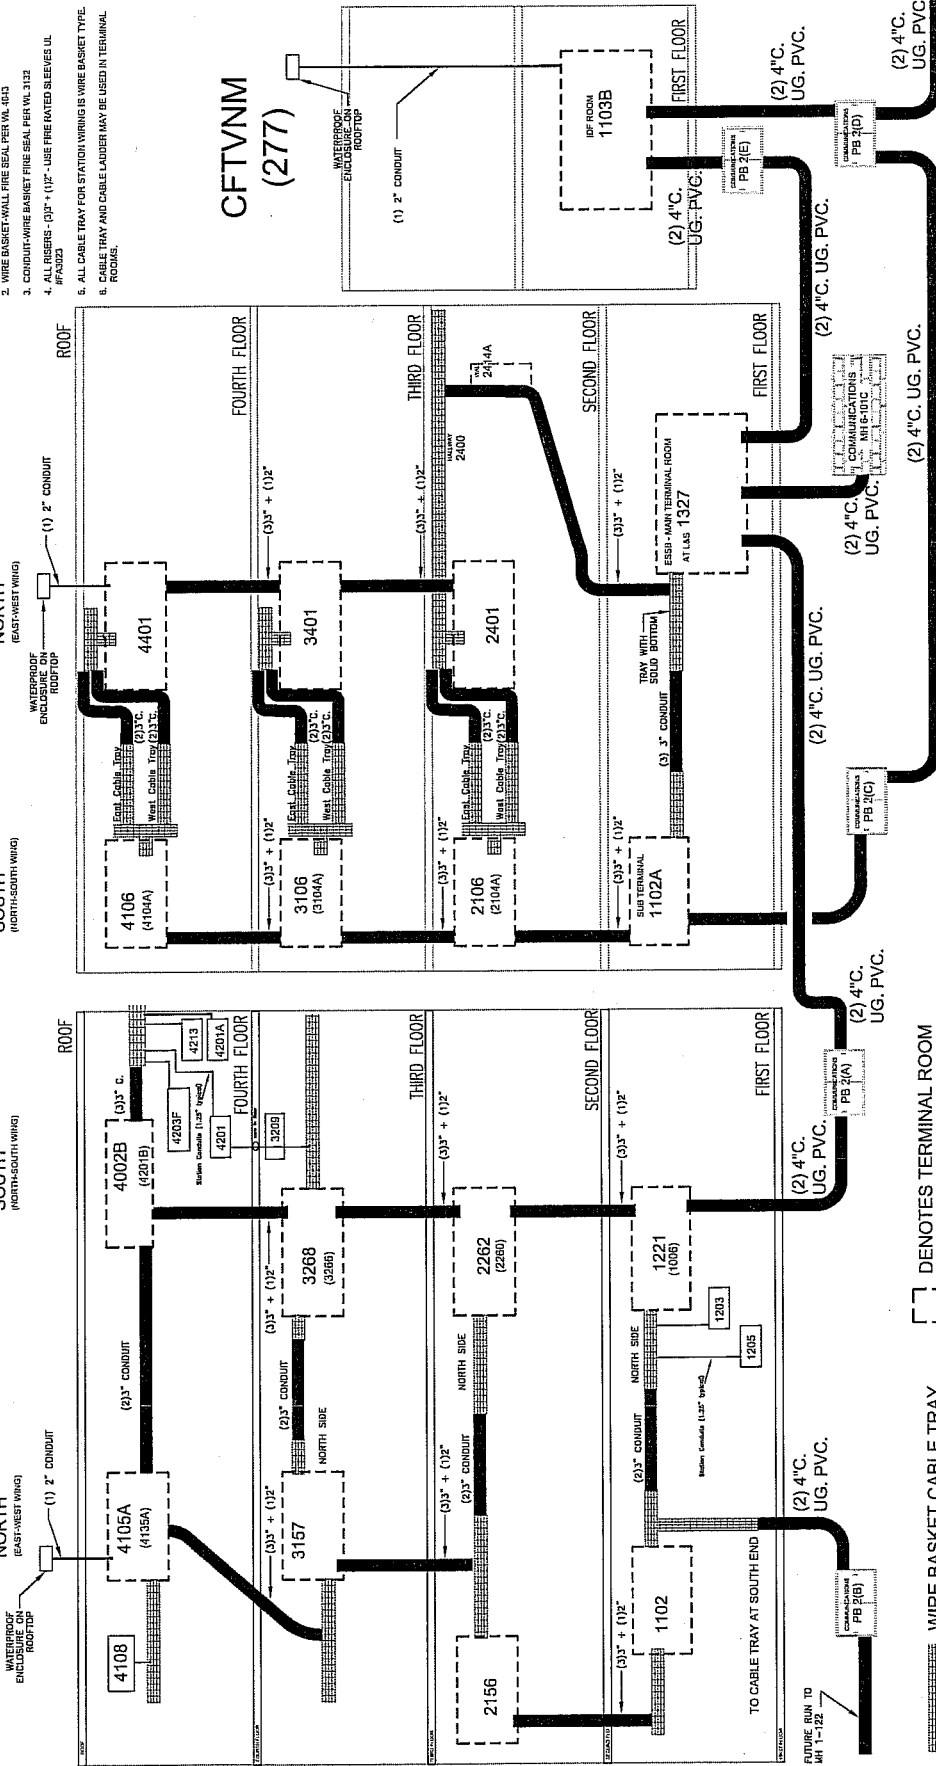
2. WIRE BASKET-WALL FIRE SEAL PER WL 4043
3. CONDUIT-WIRE BASKET FIRE SEAL PER WL 3132
4. ALL RISERS - (3)3" + (1)2" - USE FIRE RATED SLEEVES UL #FA3023
5. ALL CABLE TRAY FOR STATION WIRING IS WIRE BASKET TYPE.
6. CABLE TRAY AND CABLE LADDER MAY BE USED IN TERMINAL ROOMS.

CFTVNM
(277)

WATERPROOF ENCLOSURE ON ROOFTOP
(1) 2" CONDUIT
IDF ROOM
1103B
FIRST FLOOR
(2) 4"C. UG. PVC.
COMMUNICATIONS PB 2(E)
COMMUNICATIONS PB 2(D)
(2) 4"C. UG. PVC.
(2) 4"C. UG. PVC.
(2) 4"C. UG. PVC.

NORTH
(EAST-WEST WING)
WATERPROOF ENCLOSURE ON ROOFTOP
(1) 2" CONDUIT
SOUTH
(NORTH-SOUTH WING)
ROOF
FOURTH FLOOR
THIRD FLOOR
SECOND FLOOR
FIRST FLOOR
4401
3401
2401
4106 (4104A)
3106 (3104A)
2106 (2104A)
East Cable Tray
West Cable Tray
(2)3"C.
(2)3"C.
(3)3" + (1)2"
(3)3" + (1)2"
(3)3" + (1)2"
(3)3" + (1)2"
(3)3" + (1)2"
(3)3" + (1)2"
(3)3" + (1)2"
(3)3" + (1)2"
HALLWAY 2400
2414A
TRAY WITH SOLID BOTTOM
(3) 3" CONDUIT
SUB TERMINAL
1102A
ESSB - MAIN TERMINAL ROOM AT LAS 1327
COMMUNICATIONS MH 6-101C
(2) 4"C. UG. PVC.
(2) 4"C. UG. PVC.
COMMUNICATIONS PB 2(C)
(2) 4"C. UG. PVC.

NORTH
(EAST-WEST WING)
WATERPROOF ENCLOSURE ON ROOFTOP
(1) 2" CONDUIT
SOUTH
(NORTH-SOUTH WING)
ROOF
FOURTH FLOOR
THIRD FLOOR
SECOND FLOOR
FIRST FLOOR
4108
4105A (4135A)
(2)3" CONDUIT
4002B (4201B)
(3)3" C.
4213
4201A
4203F
4201
Station Conduits (1.25" typical)
3209
3157
3268 (3266)
(3)3" + (1)2"
(3)3" + (1)2"
(2)3" CONDUIT
NORTH SIDE
2156
2262 (2260)
(3)3" + (1)2"
(2)3" CONDUIT
NORTH SIDE
1102
1221 (1006)
1203
1205
(3)3" + (1)2"
(3)3" + (1)2"
(2)3" CONDUIT
NORTH SIDE
Station Conduits (1.25" typical)
(2) 4"C. UG. PVC.
COMMUNICATIONS PB 2(B)
(2) 4"C. UG. PVC.
COMMUNICATIONS PB 2(A)
TO CABLE TRAY AT SOUTH END
FUTURE RUN TO MH 1-122

WIRE BASKET CABLE TRAY
DENOTES TERMINAL ROOM